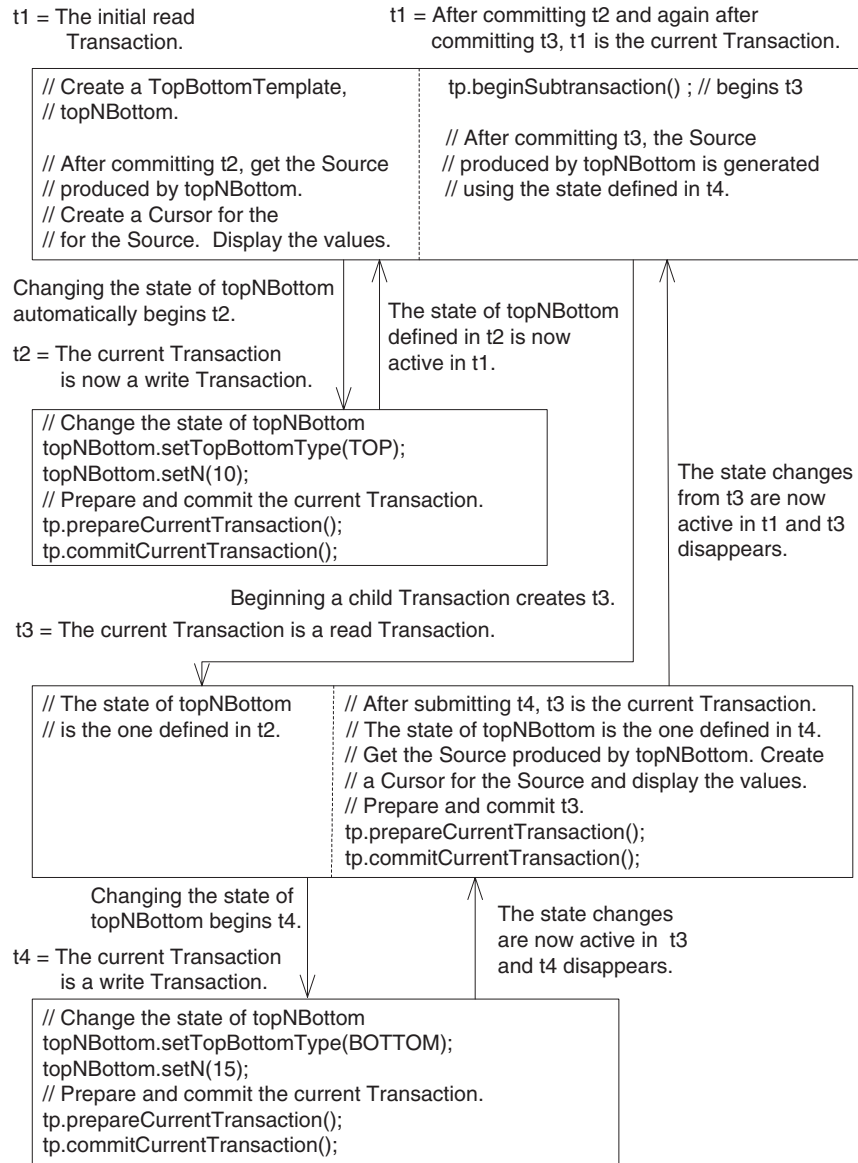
t1 = The initial read Transaction.

t1 = After committing t2 and again after committing t3, t1 is the current Transaction.

// Create a TopBottomTemplate,
// topNBottom.

// After committing t2, get the Source
// produced by topNBottom.
// Create a Cursor for the
// for the Source. Display the values.

tp.beginSubtransaction() ; // begins t3

// After committing t3, the Source
// produced by topNBottom is generated
// using the state defined in t4.

Changing the state of topNBottom automatically begins t2.

The state of topNBottom defined in t2 is now active in t1.

t2 = The current Transaction is now a write Transaction.

// Change the state of topNBottom
topNBottom.setTopBottomType(TOP);
topNBottom.setN(10);
// Prepare and commit the current Transaction.
tp.prepareCurrentTransaction();
tp.commitCurrentTransaction();

The state changes from t3 are now active in t1 and t3 disappears.

Beginning a child Transaction creates t3.

t3 = The current Transaction is a read Transaction.

// The state of topNBottom
// is the one defined in t2.

// After submitting t4, t3 is the current Transaction.
// The state of topNBottom is the one defined in t4.
// Get the Source produced by topNBottom. Create
// a Cursor for the Source and display the values.
// Prepare and commit t3.
tp.prepareCurrentTransaction();
tp.commitCurrentTransaction();

Changing the state of topNBottom begins t4.

The state changes are now active in t3 and t4 disappears.

t4 = The current Transaction is a write Transaction.

// Change the state of topNBottom
topNBottom.setTopBottomType(BOTTOM);
topNBottom.setN(15);
// Prepare and commit the current Transaction.
tp.prepareCurrentTransaction();
tp.commitCurrentTransaction();